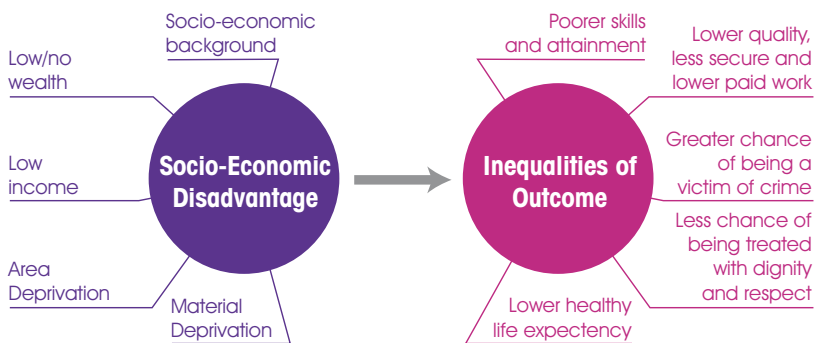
Socio-economic background

Low/no wealth

Low income

Area Deprivation

Material Deprivation

Socio-Economic Disadvantage

Poorer skills and attainment

Lower quality, less secure and lower paid work

Greater chance of being a victim of crime

Less chance of being treated with dignity and respect

Lower healthy life expectancy

Inequalities of Outcome